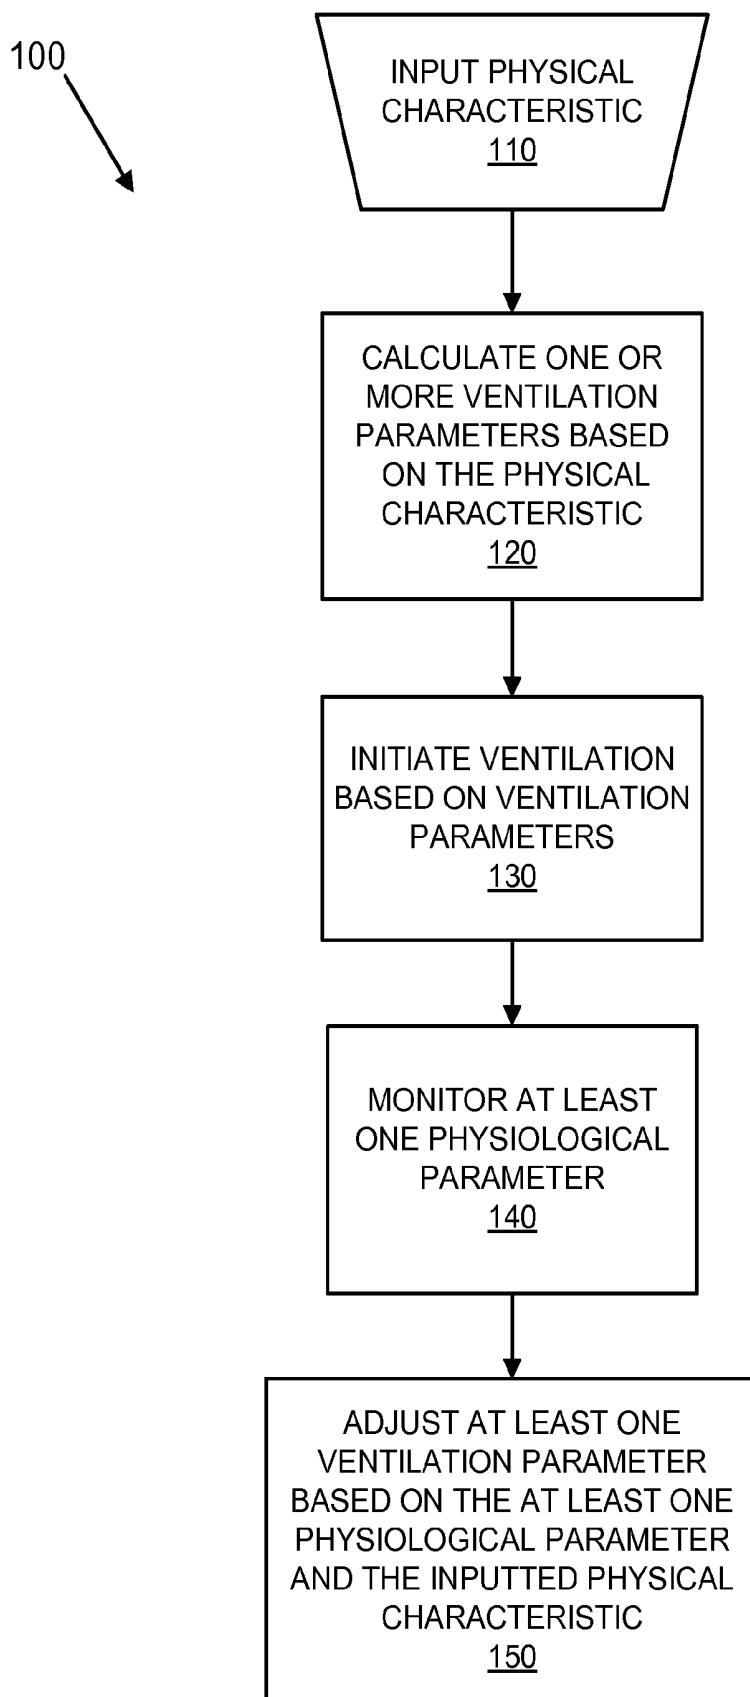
100

INPUT PHYSICAL CHARACTERISTIC
110

CALCULATE ONE OR MORE VENTILATION PARAMETERS BASED ON THE PHYSICAL CHARACTERISTIC
120

INITIATE VENTILATION BASED ON VENTILATION PARAMETERS
130

MONITOR AT LEAST ONE PHYSIOLOGICAL PARAMETER
140

ADJUST AT LEAST ONE VENTILATION PARAMETER BASED ON THE AT LEAST ONE PHYSIOLOGICAL PARAMETER AND THE INPUTTED PHYSICAL CHARACTERISTIC
150